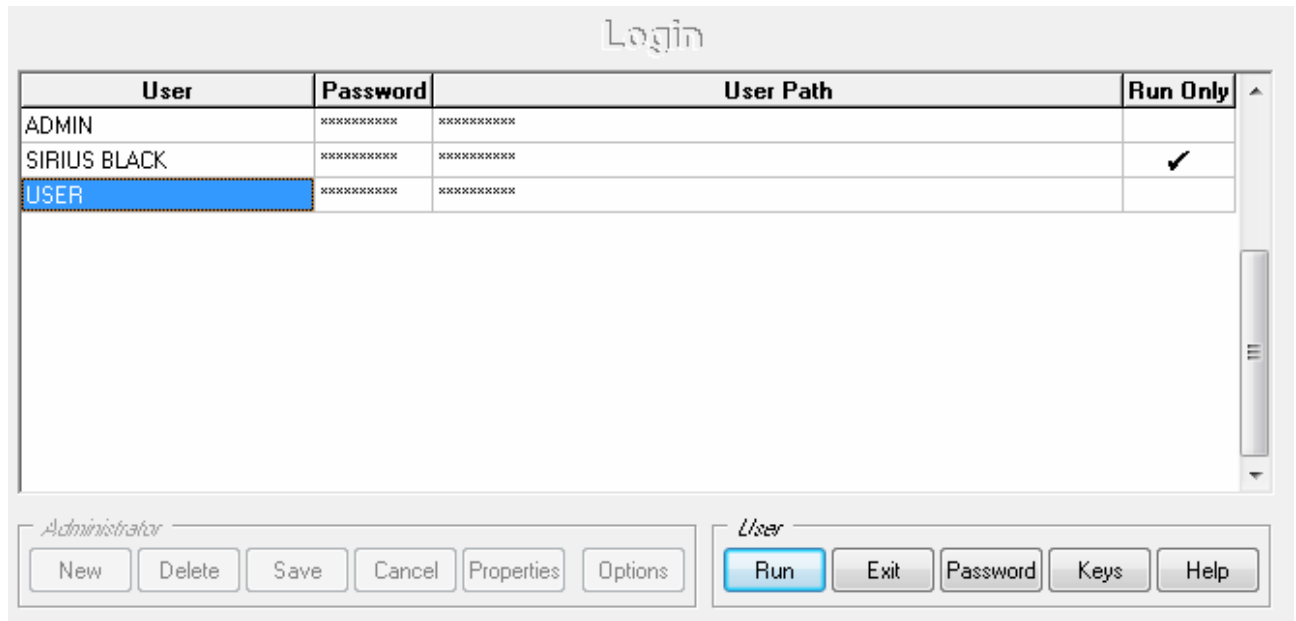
Login

| User | Password | User Path | Run Only |
|---|---|---|---|
| ADMIN | ********** | ********** | |
| SIRIUS BLACK | ********** | ********** | ✔ |
| USER | ********** | ********** | |

Administrator
New Delete Save Cancel Properties Options

User
Run Exit Password Keys Help